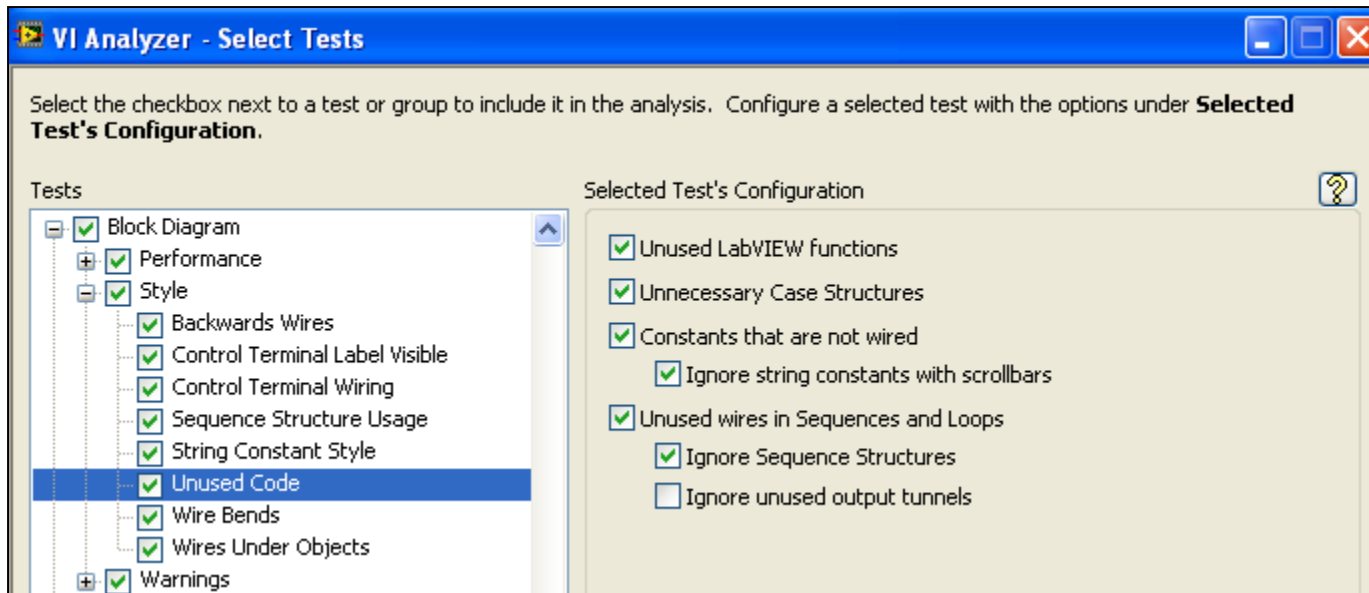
VI Analyzer - Select Tests

Select the checkbox next to a test or group to include it in the analysis. Configure a selected test with the options under **Selected Test's Configuration**.

Tests

Block Diagram
Performance
Style
Backwards Wires
Control Terminal Label Visible
Control Terminal Wiring
Sequence Structure Usage
String Constant Style
Unused Code
Wire Bends
Wires Under Objects
Warnings

Selected Test's Configuration

?

Unused LabVIEW functions
Unnecessary Case Structures
Constants that are not wired
Ignore string constants with scrollbars
Unused wires in Sequences and Loops
Ignore Sequence Structures
Ignore unused output tunnels